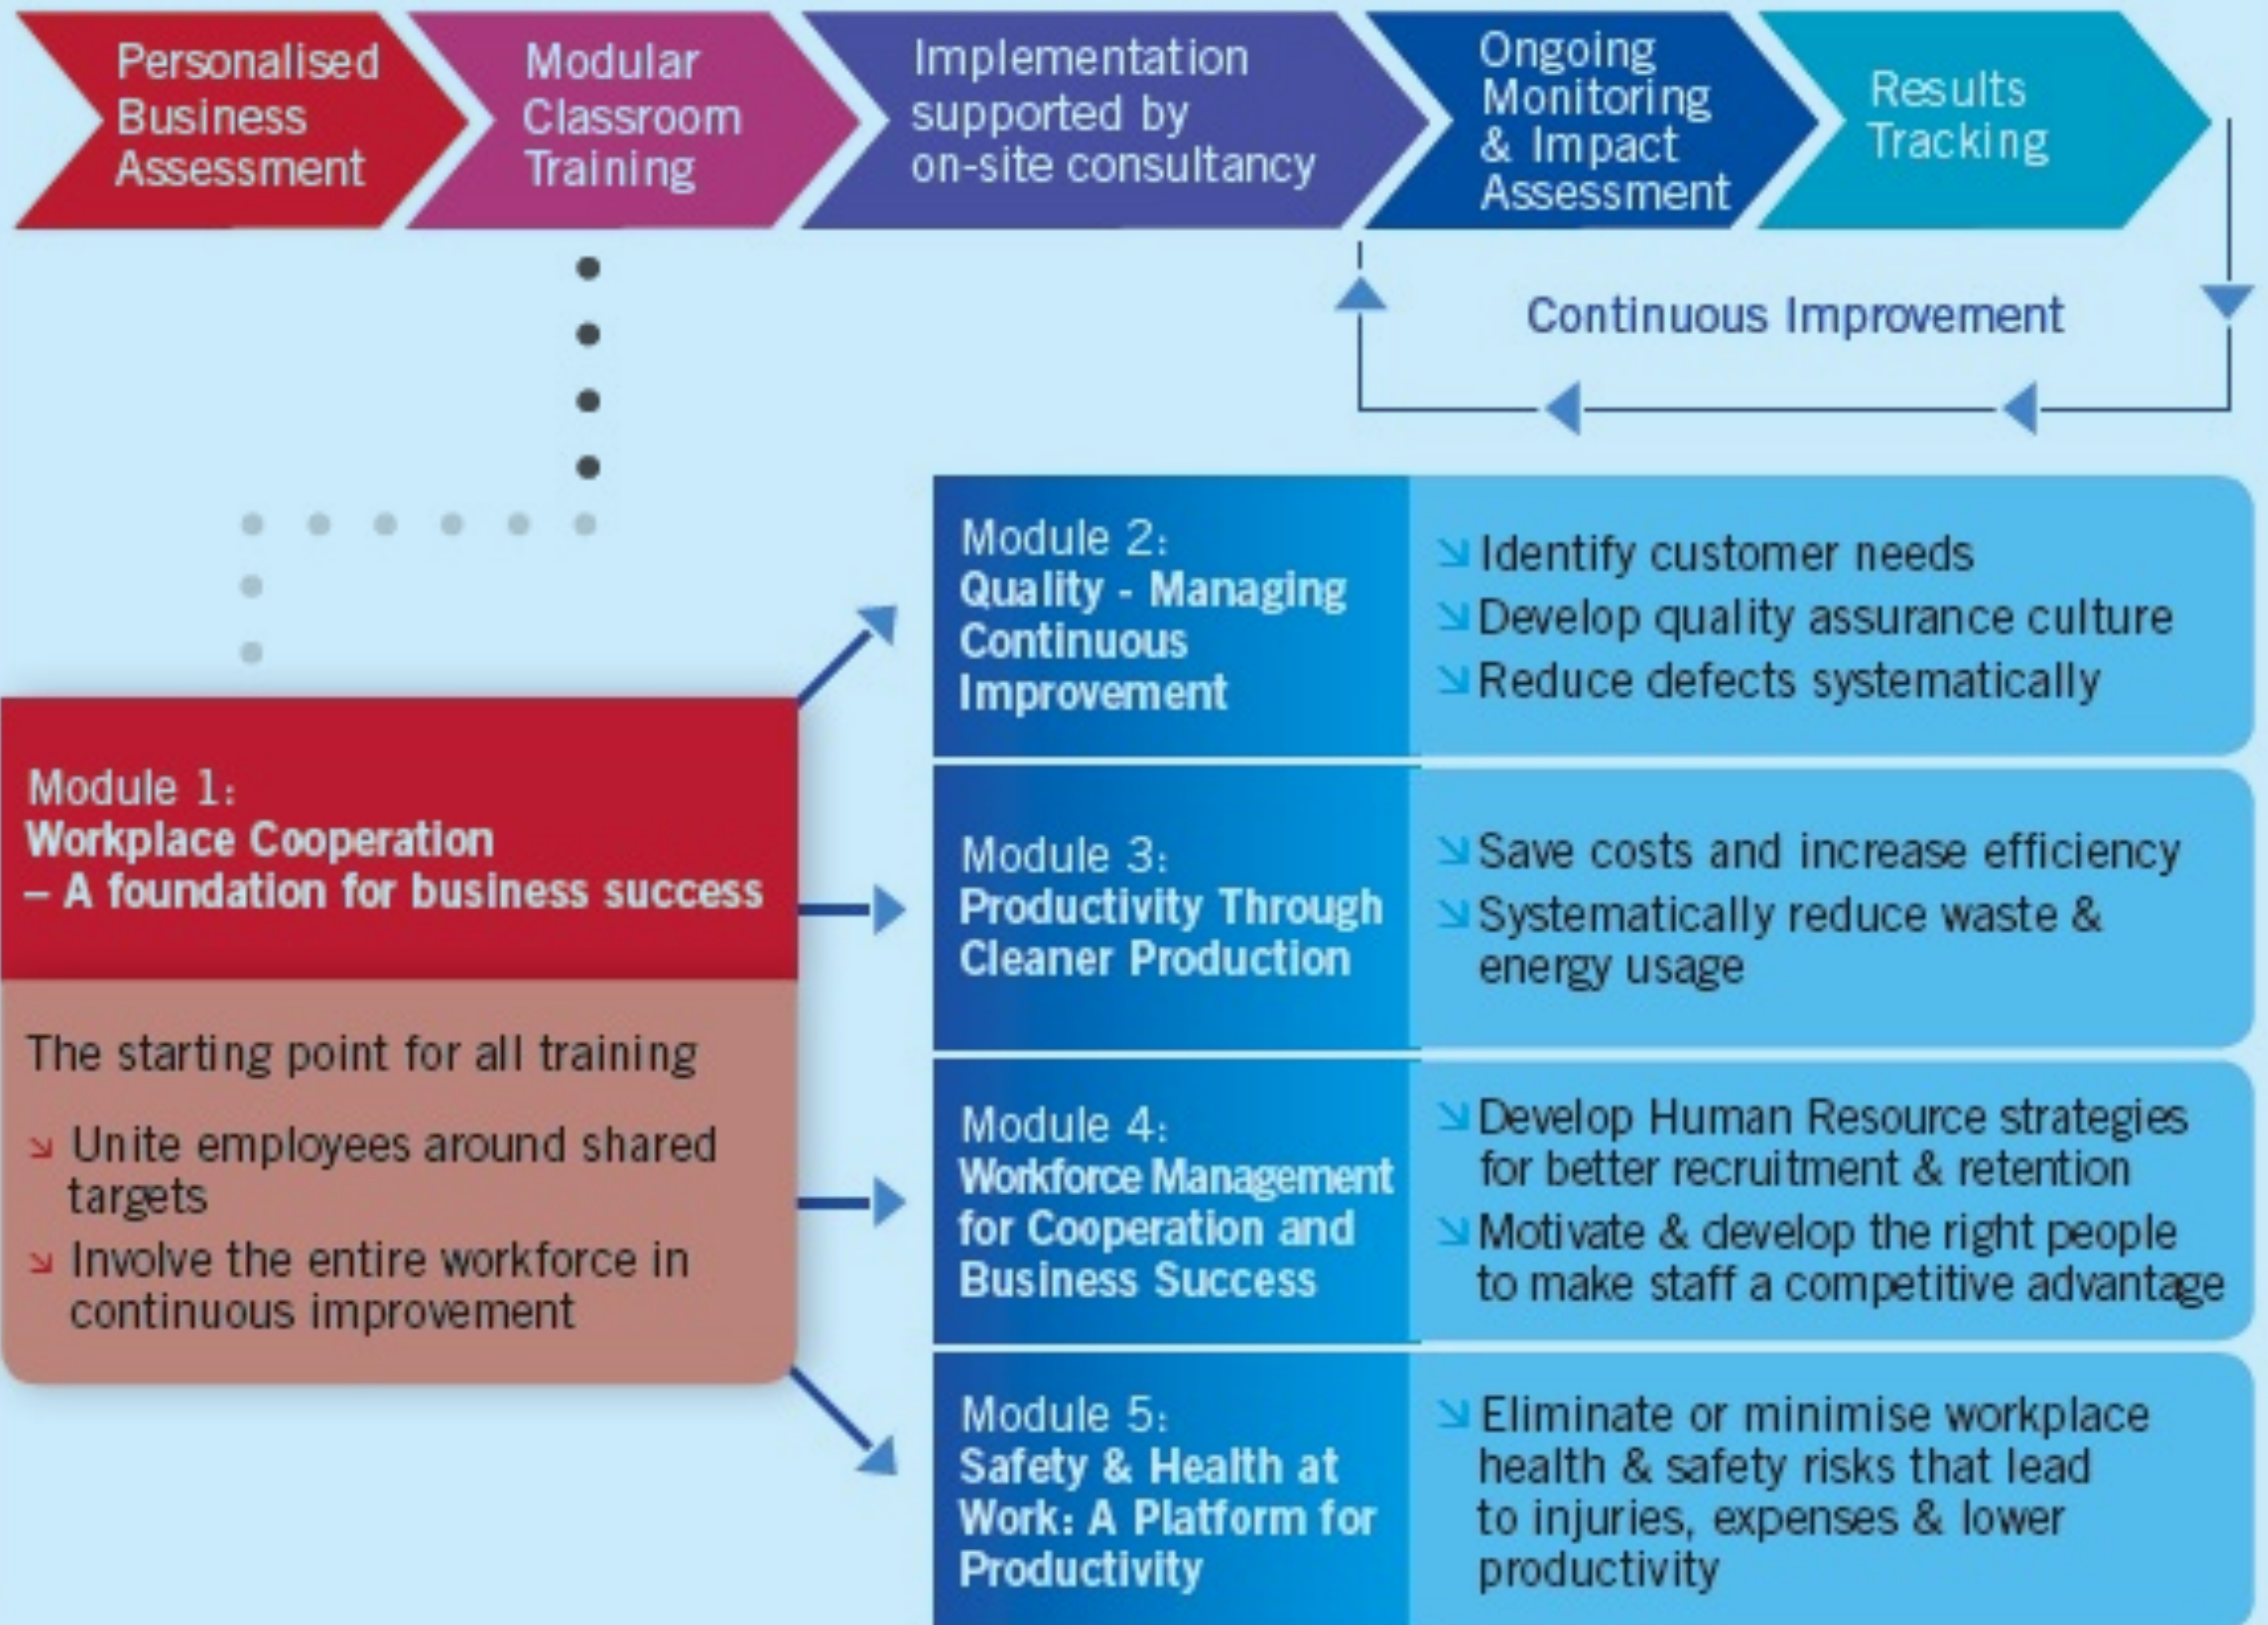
Personalised Business Assessment

Modular Classroom Training

Implementation supported by on-site consultancy

Ongoing Monitoring & Impact Assessment

Results Tracking

Continuous Improvement

Module 1:
Workplace Cooperation – A foundation for business success

The starting point for all training

↘ Unite employees around shared targets
↘ Involve the entire workforce in continuous improvement

Module 2:
Quality - Managing Continuous Improvement

↘ Identify customer needs
↘ Develop quality assurance culture
↘ Reduce defects systematically

Module 3:
Productivity Through Cleaner Production

↘ Save costs and increase efficiency
↘ Systematically reduce waste & energy usage

Module 4:
Workforce Management for Cooperation and Business Success

↘ Develop Human Resource strategies for better recruitment & retention
↘ Motivate & develop the right people to make staff a competitive advantage

Module 5:
Safety & Health at Work: A Platform for Productivity

↘ Eliminate or minimise workplace health & safety risks that lead to injuries, expenses & lower productivity